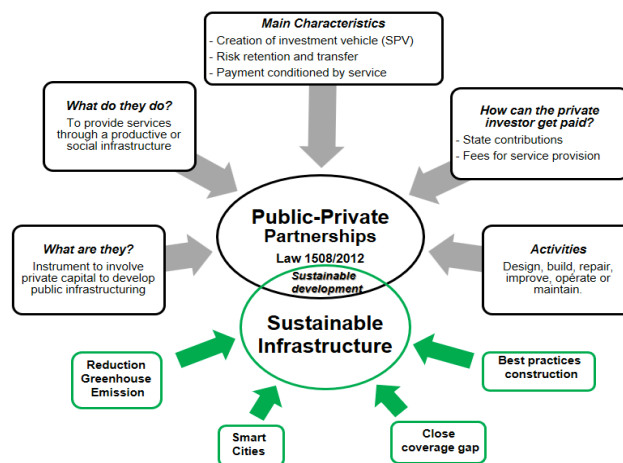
Main Characteristics
- Creation of investment vehicle (SPV)
- Risk retention and transfer
- Payment conditioned by service

What do they do?
To provide services through a productive or social infrastructure

How can the private investor get paid?
- State contributions
- Fees for service provision

Public-Private Partnerships
Law 1508/2012

Sustainable development

What are they?
Instrument to involve private capital to develop public infrastructuring

Activities
Design, build, repair, improve, operate or maintain.

Sustainable Infrastructure

Reduction Greenhouse Emission

Best practices construction

Smart Cities

Close coverage gap